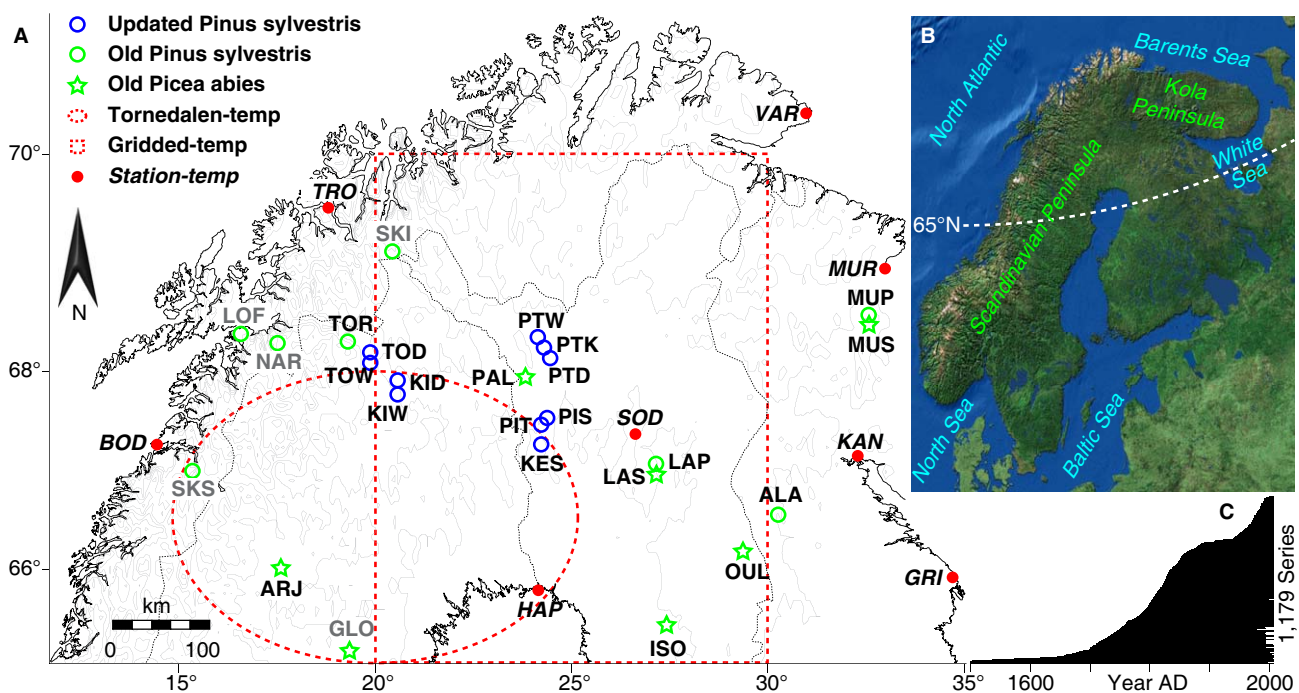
A

Updated Pinus sylvestris
Old Pinus sylvestris
Old Picea abies
Tornedalen-temp
Gridded-temp
Station-temp

70°
68°
66°
15°
20°
25°
30°
35°

N

km
0 100

VAR
TRO
SKI
MUR
MUP
MUS
LOF
NAR
TOR
TOD
TOW
KID
KIW
PTW
PTK
PTD
PAL
PIT
PIS
KES
SOD
LAP
LAS
BOD
SKS
KAN
ALA
OUL
ARJ
GRI
HAP
GLO
ISO

B
North Atlantic
Barents Sea
Kola Peninsula
White Sea
65°N
Scandinavian Peninsula
North Sea
Baltic Sea

C
1,179 Series
1600
Year AD
2000